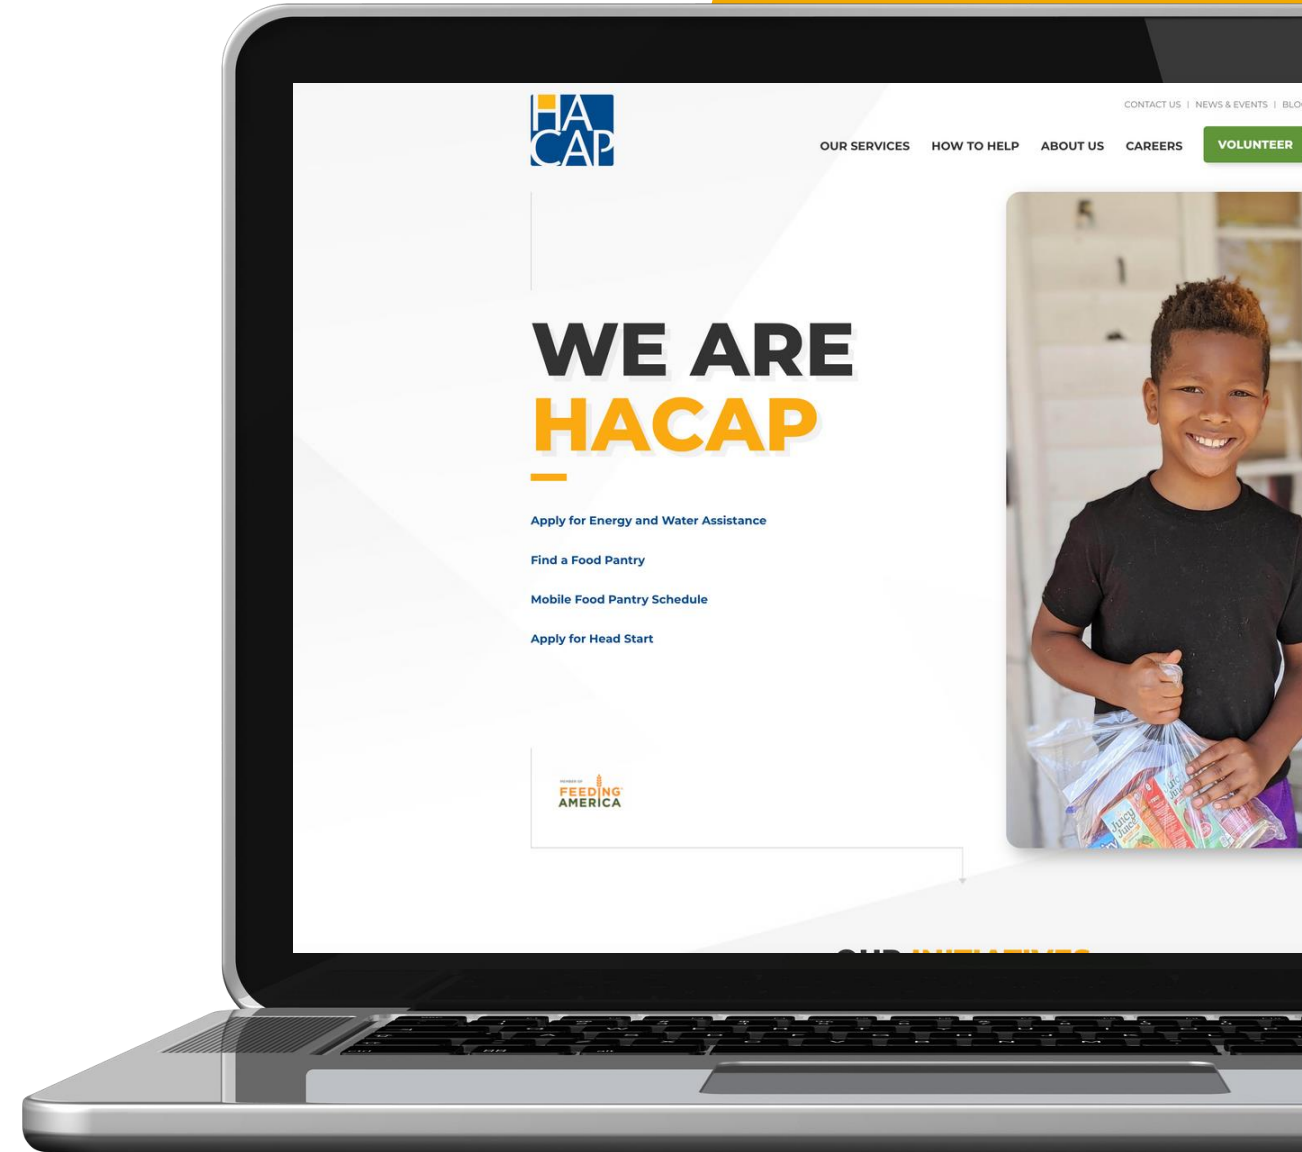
HA CAP

CONTACT US | NEWS & EVENTS | BLO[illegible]

OUR SERVICES HOW TO HELP ABOUT US CAREERS VOLUNTEER

WE ARE HACAP

Apply for Energy and Water Assistance

Find a Food Pantry

Mobile Food Pantry Schedule

Apply for Head Start

MEMBER OF FEEDING AMERICA

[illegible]